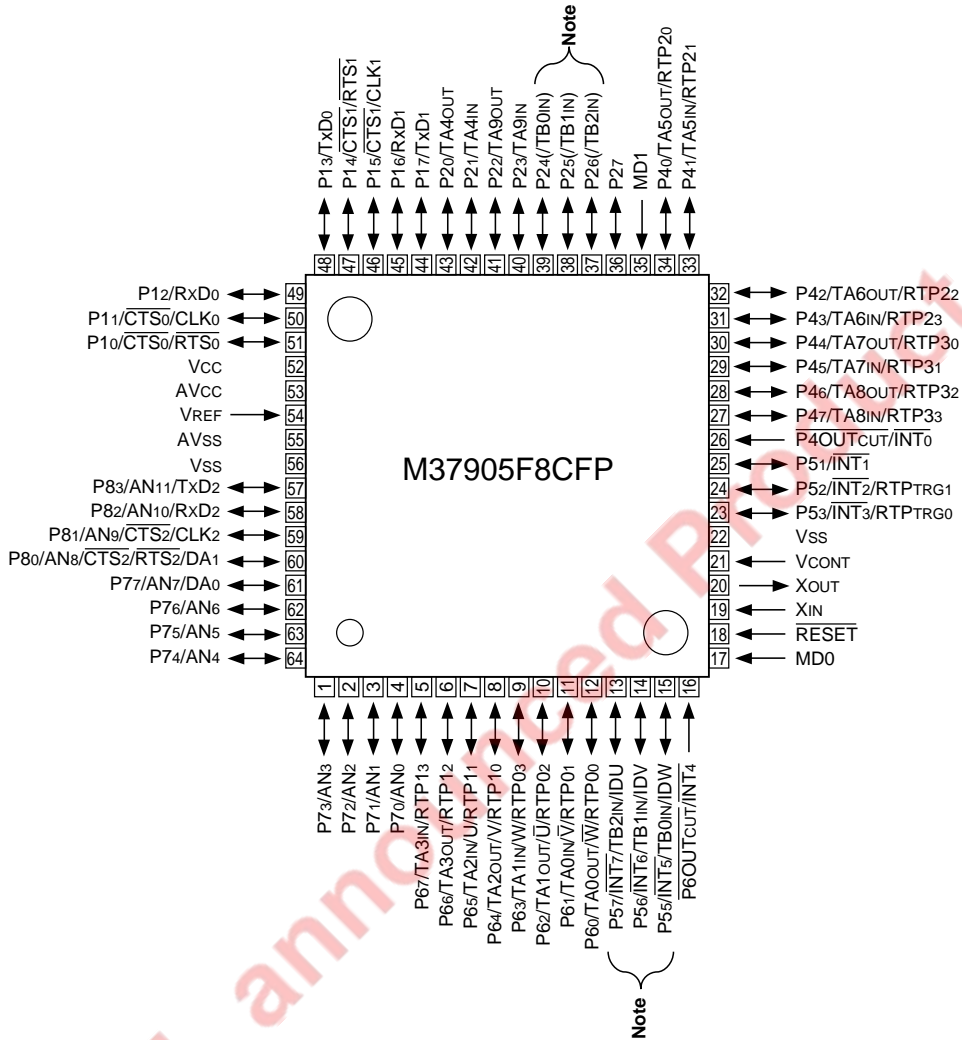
Note

P13/TxD0
P14/$\overline{CTS1}$/$\overline{RTS1}$
P15/$\overline{CTS1}$/CLK1
P16/RxD1
P17/TxD1
P20/TA4OUT
P21/TA4IN
P22/TA9OUT
P23/TA9IN
P24(/TB0IN)
P25(/TB1IN)
P26(/TB2IN)
P27
MD1
P40/TA5OUT/RTP20
P41/TA5IN/RTP21

48 47 46 45 44 43 42 41 40 39 38 37 36 35 34 33

P12/RxD0 49
P11/$\overline{CTS0}$/CLK0 50
P10/$\overline{CTS0}$/$\overline{RTS0}$ 51
VCC 52
AVCC 53
VREF 54
AVSS 55
VSS 56
P83/AN11/TxD2 57
P82/AN10/RxD2 58
P81/AN9/$\overline{CTS2}$/CLK2 59
P80/AN8/$\overline{CTS2}$/$\overline{RTS2}$/DA1 60
P77/AN7/DA0 61
P76/AN6 62
P75/AN5 63
P74/AN4 64

M37905F8CFP

32 P42/TA6OUT/RTP22
31 P43/TA6IN/RTP23
30 P44/TA7OUT/RTP30
29 P45/TA7IN/RTP31
28 P46/TA8OUT/RTP32
27 P47/TA8IN/RTP33
26 $\overline{P4OUTCUT}$/$\overline{INT0}$
25 P51/$\overline{INT1}$
24 P52/$\overline{INT2}$/RTPTRG1
23 P53/$\overline{INT3}$/RTPTRG0
22 VSS
21 VCONT
20 XOUT
19 XIN
18 $\overline{RESET}$
17 MD0

1 2 3 4 5 6 7 8 9 10 11 12 13 14 15 16

P73/AN3
P72/AN2
P71/AN1
P70/AN0
P67/TA3IN/RTP13
P66/TA3OUT/RTP12
P65/TA2IN/U/RTP11
P64/TA2OUT/V/RTP10
P63/TA1IN/W/RTP03
P62/TA1OUT/$\overline{U}$/RTP02
P61/TA0IN/$\overline{V}$/RTP01
P60/TA0OUT/$\overline{W}$/RTP00
P57/$\overline{INT7}$/TB2IN/IDU
P56/$\overline{INT6}$/TB1IN/IDV
P55/$\overline{INT5}$/TB0IN/IDW
$\overline{P6OUTCUT}$/$\overline{INT4}$

Note